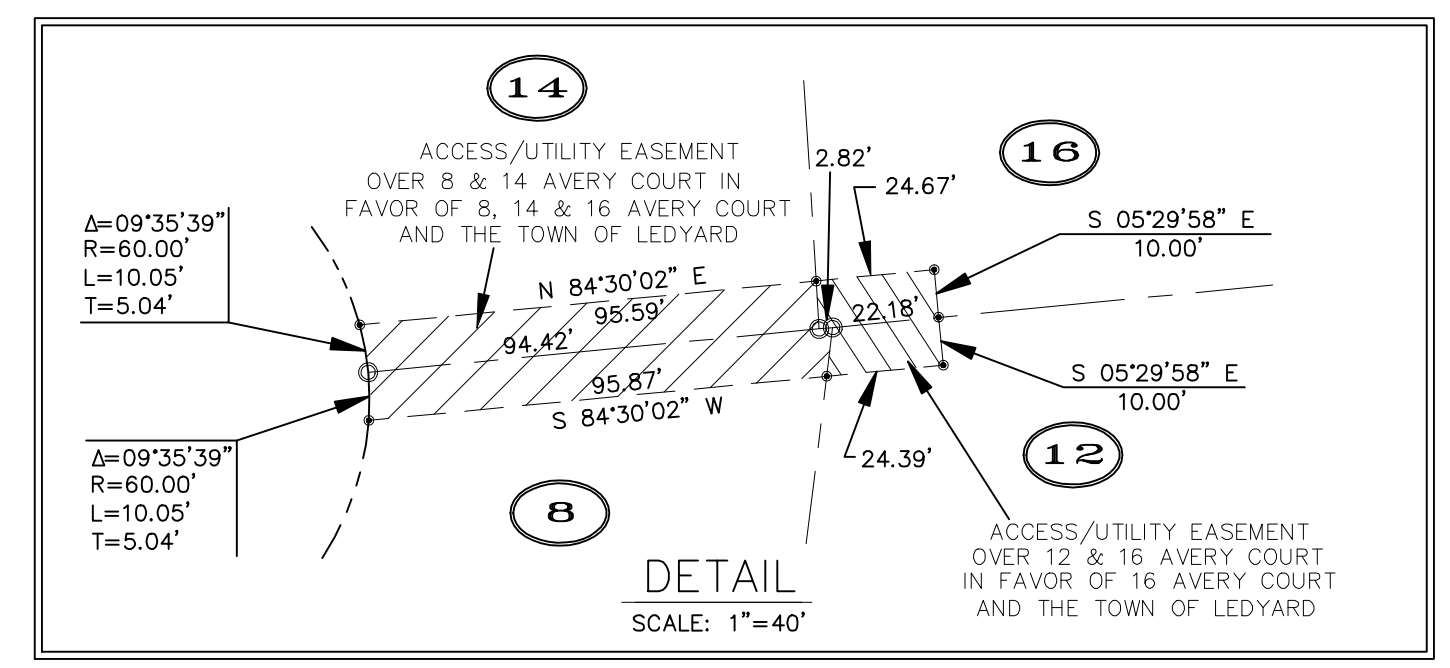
14

ACCESS/UTILITY EASEMENT OVER 8 & 14 AVERY COURT IN FAVOR OF 8, 14 & 16 AVERY COURT AND THE TOWN OF LEDYARD

16

2.82'

24.67'

$\Delta$=09°35'39"
R=60.00'
L=10.05'
T=5.04'

S 05°29'58" E
10.00'

N 84°30'02" E

95.59'

22.18'

94.42'

95.87'

S 84°30'02" W

S 05°29'58" E
10.00'

12

$\Delta$=09°35'39"
R=60.00'
L=10.05'
T=5.04'

24.39'

8

ACCESS/UTILITY EASEMENT OVER 12 & 16 AVERY COURT IN FAVOR OF 16 AVERY COURT AND THE TOWN OF LEDYARD

DETAIL
SCALE: 1"=40'